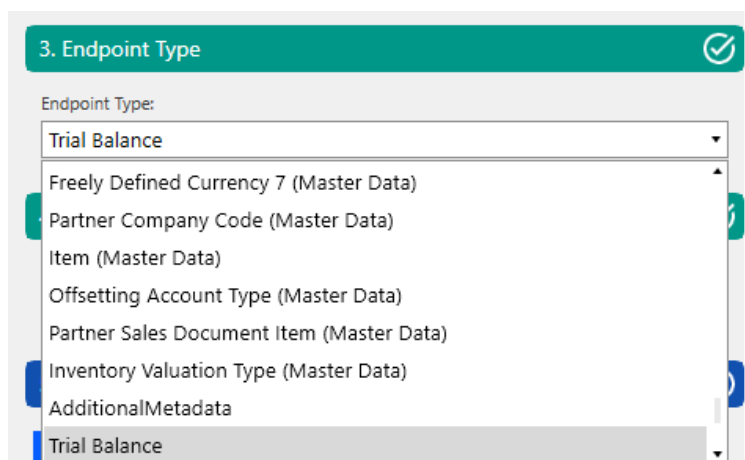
3. Endpoint Type

Endpoint Type:

Trial Balance

Freely Defined Currency 7 (Master Data)
Partner Company Code (Master Data)
Item (Master Data)
Offsetting Account Type (Master Data)
Partner Sales Document Item (Master Data)
Inventory Valuation Type (Master Data)
AdditionalMetadata
Trial Balance